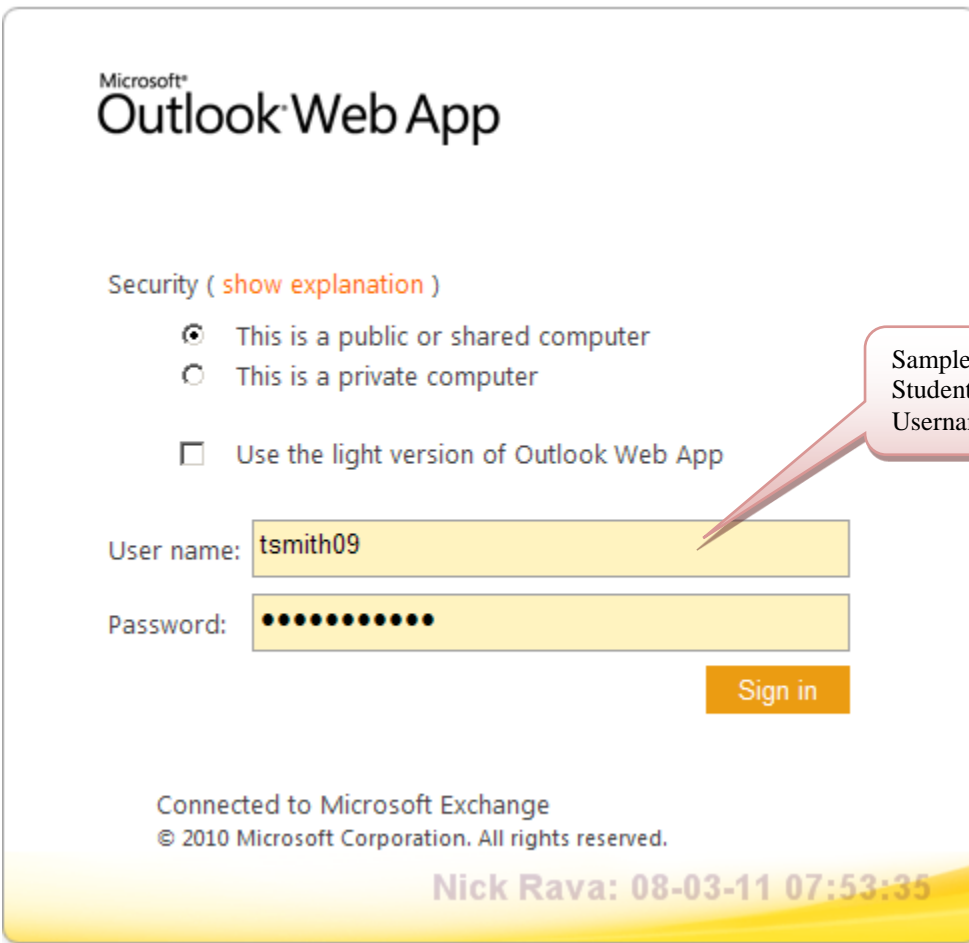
Microsoft®
Outlook® Web App

Security ( show explanation )

This is a public or shared computer
This is a private computer

Use the light version of Outlook Web App

Sample
Student
Userna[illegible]

User name: tsmith09

Password: ●●●●●●●●●●●

Sign in

Connected to Microsoft Exchange
© 2010 Microsoft Corporation. All rights reserved.

Nick Rava: 08-03-11 07:53:35